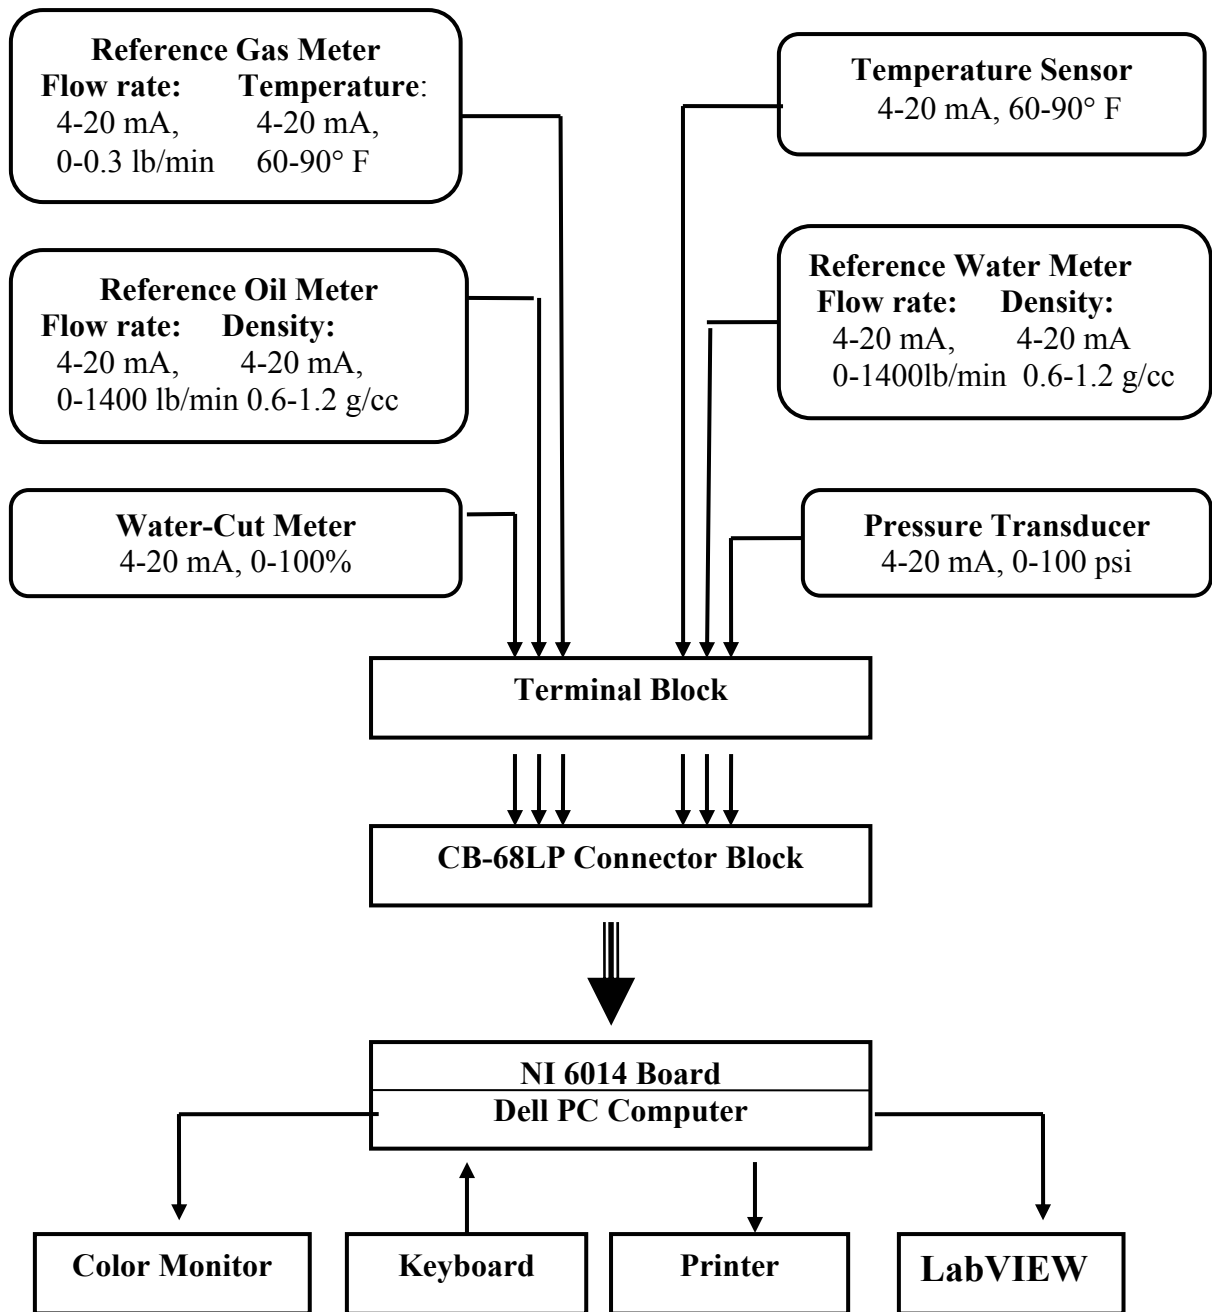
Reference Gas Meter
Flow rate: Temperature:
4-20 mA, 4-20 mA,
0-0.3 lb/min 60-90° F

Temperature Sensor
4-20 mA, 60-90° F

Reference Oil Meter
Flow rate: Density:
4-20 mA, 4-20 mA,
0-1400 lb/min 0.6-1.2 g/cc

Reference Water Meter
Flow rate: Density:
4-20 mA, 4-20 mA
0-1400lb/min 0.6-1.2 g/cc

Water-Cut Meter
4-20 mA, 0-100%

Pressure Transducer
4-20 mA, 0-100 psi

Terminal Block

CB-68LP Connector Block

NI 6014 Board
Dell PC Computer

Color Monitor

Keyboard

Printer

LabVIEW